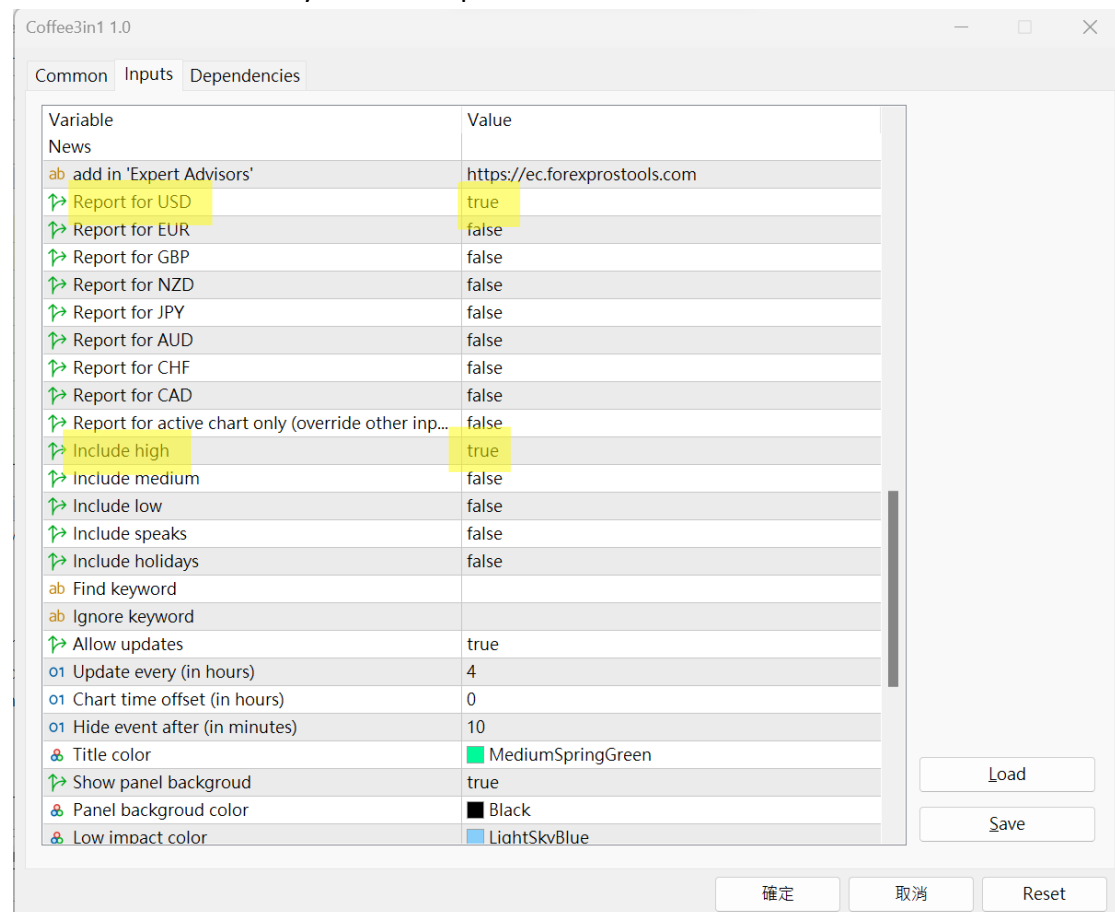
Coffee3in1 1.0

Common | Inputs | Dependencies

| Variable | Value |
|---|---|
| News | |
| ab add in 'Expert Advisors' | https://ec.forexprostools.com |
| Report for USD | true |
| Report for EUR | false |
| Report for GBP | false |
| Report for NZD | false |
| Report for JPY | false |
| Report for AUD | false |
| Report for CHF | false |
| Report for CAD | false |
| Report for active chart only (override other inp... | false |
| Include high | true |
| Include medium | false |
| Include low | false |
| Include speaks | false |
| Include holidays | false |
| ab Find keyword | |
| ab Ignore keyword | |
| Allow updates | true |
| 01 Update every (in hours) | 4 |
| 01 Chart time offset (in hours) | 0 |
| 01 Hide event after (in minutes) | 10 |
| Title color | MediumSpringGreen |
| Show panel backgroud | true |
| Panel backgroud color | Black |
| Low impact color | LightSkyBlue |

Load
Save

確定 取消 Reset